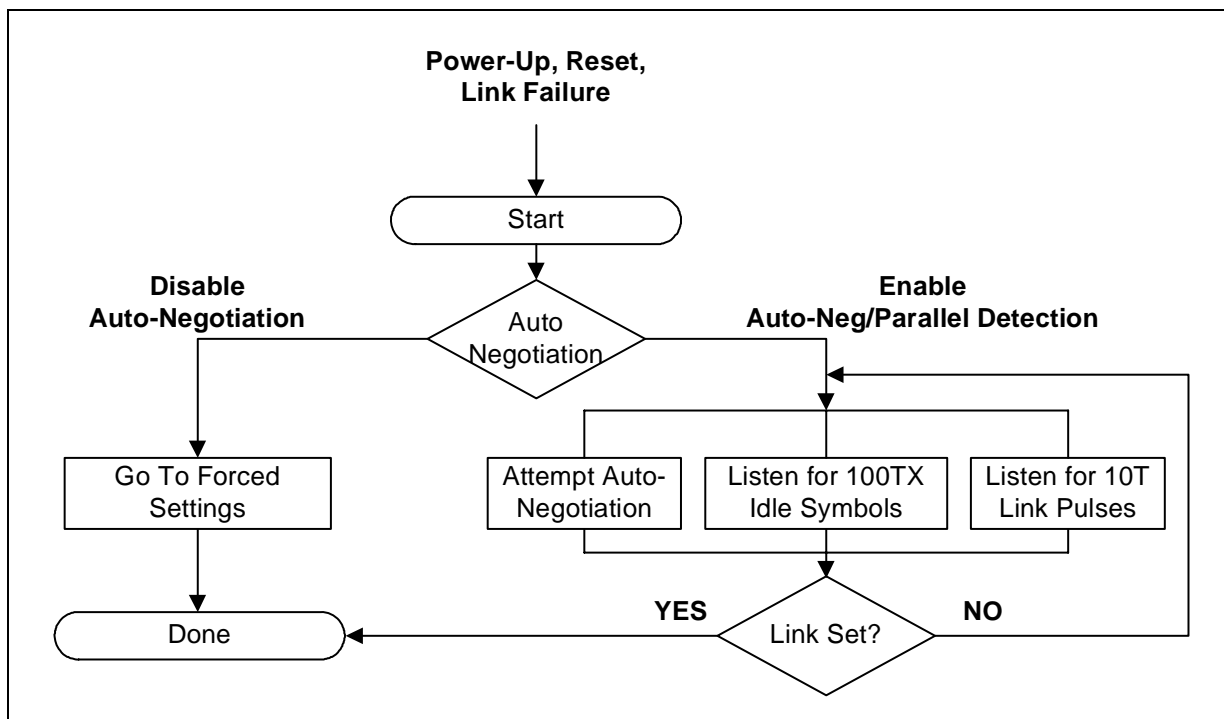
Power-Up, Reset, Link Failure

Start

Disable Auto-Negotiation

Auto Negotiation

Enable Auto-Neg/Parallel Detection

Go To Forced Settings

Attempt Auto-Negotiation

Listen for 100TX Idle Symbols

Listen for 10T Link Pulses

YES

NO

Done

Link Set?